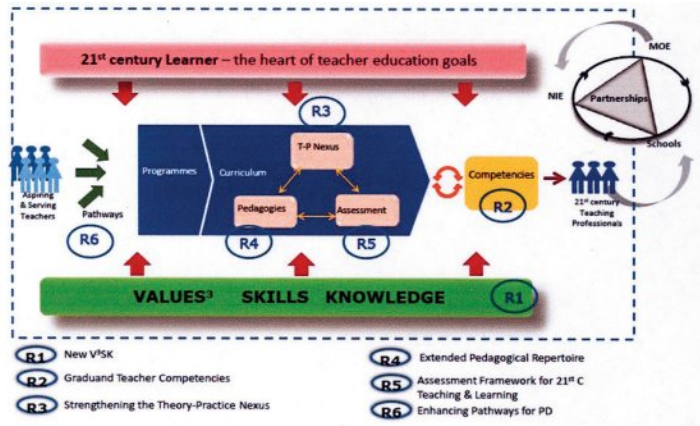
$21^{st}$ century Learner – the heart of teacher education goals

MOE

NIE

Partnerships

Schools

R3

Programmes

Curriculum

T-P Nexus

Pedagogies

Assessment

R4

R5

Competencies

R2

Aspiring & Serving Teachers

Pathways

R6

$21^{st}$ century Teaching Professionals

VALUES$^3$ SKILLS KNOWLEDGE

R1

R1 New V$^3$SK

R2 Graduand Teacher Competencies

R3 Strengthening the Theory-Practice Nexus

R4 Extended Pedagogical Repertoire

R5 Assessment Framework for $21^{st}$ C Teaching & Learning

R6 Enhancing Pathways for PD